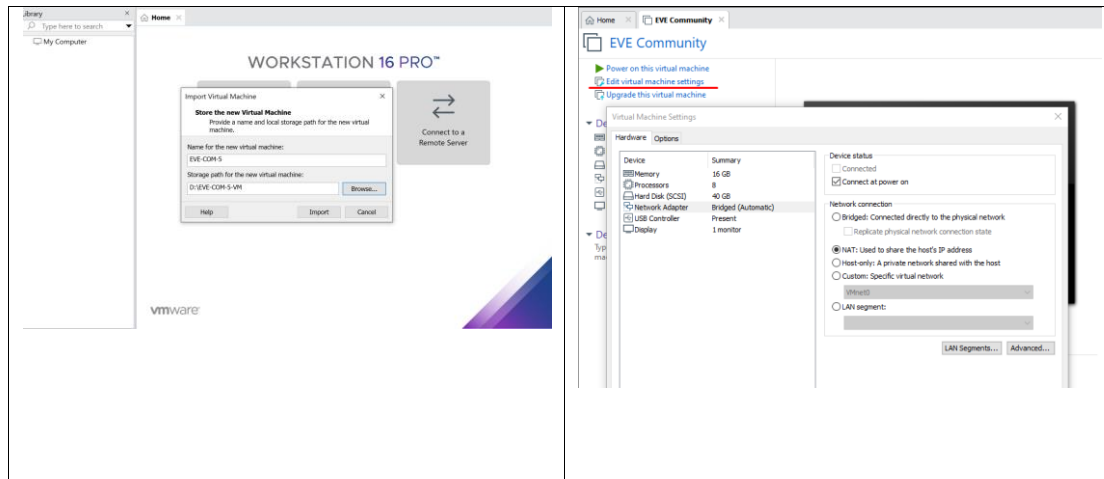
Library
Type here to search
My Computer
Home
WORKSTATION 16 PRO™
Import Virtual Machine
Store the new Virtual Machine
Provide a name and local storage path for the new virtual machine.
Name for the new virtual machine:
EVE-COM-5
Storage path for the new virtual machine:
D:\EVE-COM-5-VM
Browse...
Help
Import
Cancel
Connect to a Remote Server
vmware

Home
EVE Community
EVE Community
Power on this virtual machine
Edit virtual machine settings
Upgrade this virtual machine
De
De
Typ
ma
Virtual Machine Settings
Hardware
Options
| Device | Summary |
|---|---|
| Memory | 16 GB |
| Processors | 8 |
| Hard Disk (SCSI) | 40 GB |
| Network Adapter | Bridged (Automatic) |
| USB Controller | Present |
| Display | 1 monitor |

Device status
Connected
Connect at power on
Network connection
Bridged: Connected directly to the physical network
Replicate physical network connection state
NAT: Used to share the host's IP address
Host-only: A private network shared with the host
Custom: Specific virtual network
VMnet0
LAN segment:
LAN Segments...
Advanced...